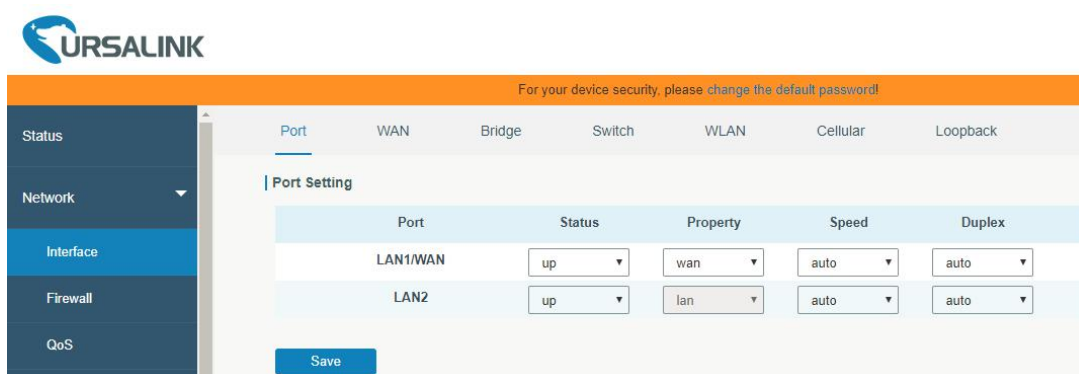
URSALINK

For your device security, please change the default password!

Status

Network

Interface

Firewall

QoS

Port WAN Bridge Switch WLAN Cellular Loopback

Port Setting

| Port | Status | Property | Speed | Duplex |
|---|---|---|---|---|
| LAN1/WAN | up | wan | auto | auto |
| LAN2 | up | lan | auto | auto |

Save